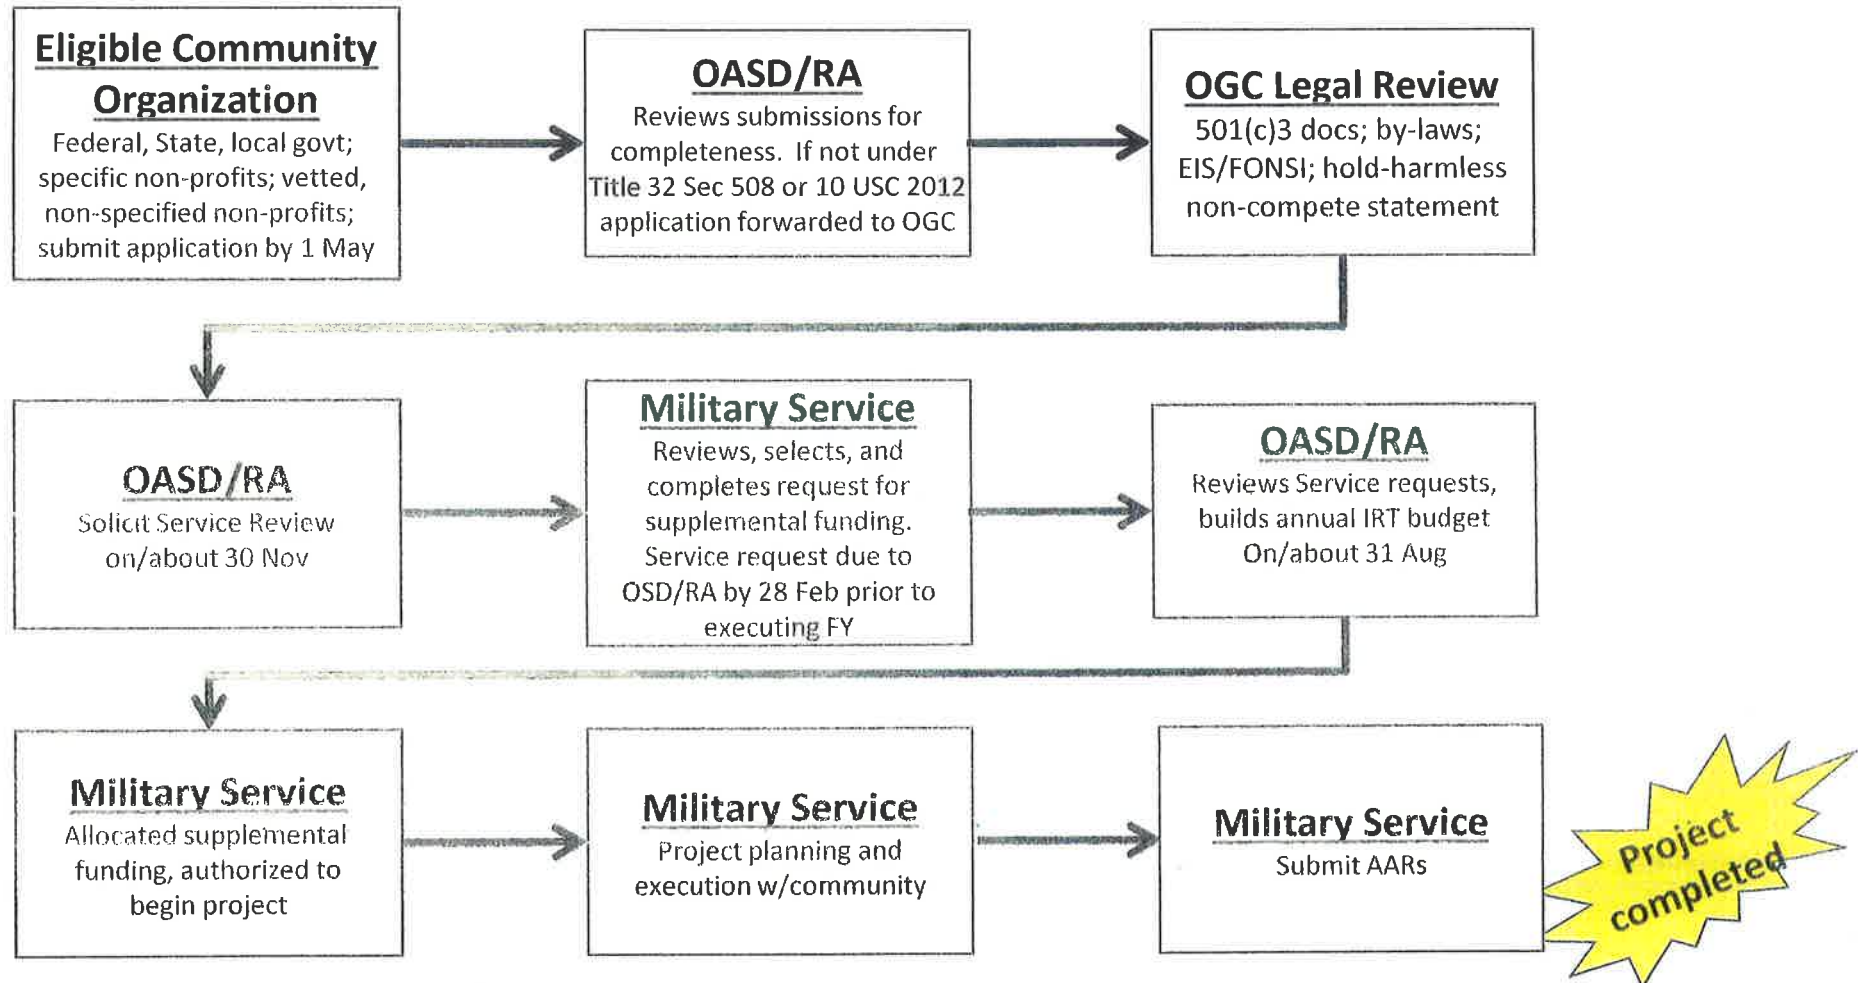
Eligible Community Organization
Federal, State, local govt; specific non-profits; vetted, non-specified non-profits; submit application by 1 May

OASD/RA
Reviews submissions for completeness. If not under Title 32 Sec 508 or 10 USC 2012 application forwarded to OGC

OGC Legal Review
501(c)3 docs; by-laws; EIS/FONSI; hold-harmless non-compete statement

OASD/RA
Solicit Service Review on/about 30 Nov

Military Service
Reviews, selects, and completes request for supplemental funding. Service request due to OSD/RA by 28 Feb prior to executing FY

OASD/RA
Reviews Service requests, builds annual IRT budget On/about 31 Aug

Military Service
Allocated supplemental funding, authorized to begin project

Military Service
Project planning and execution w/community

Military Service
Submit AARs

Project completed